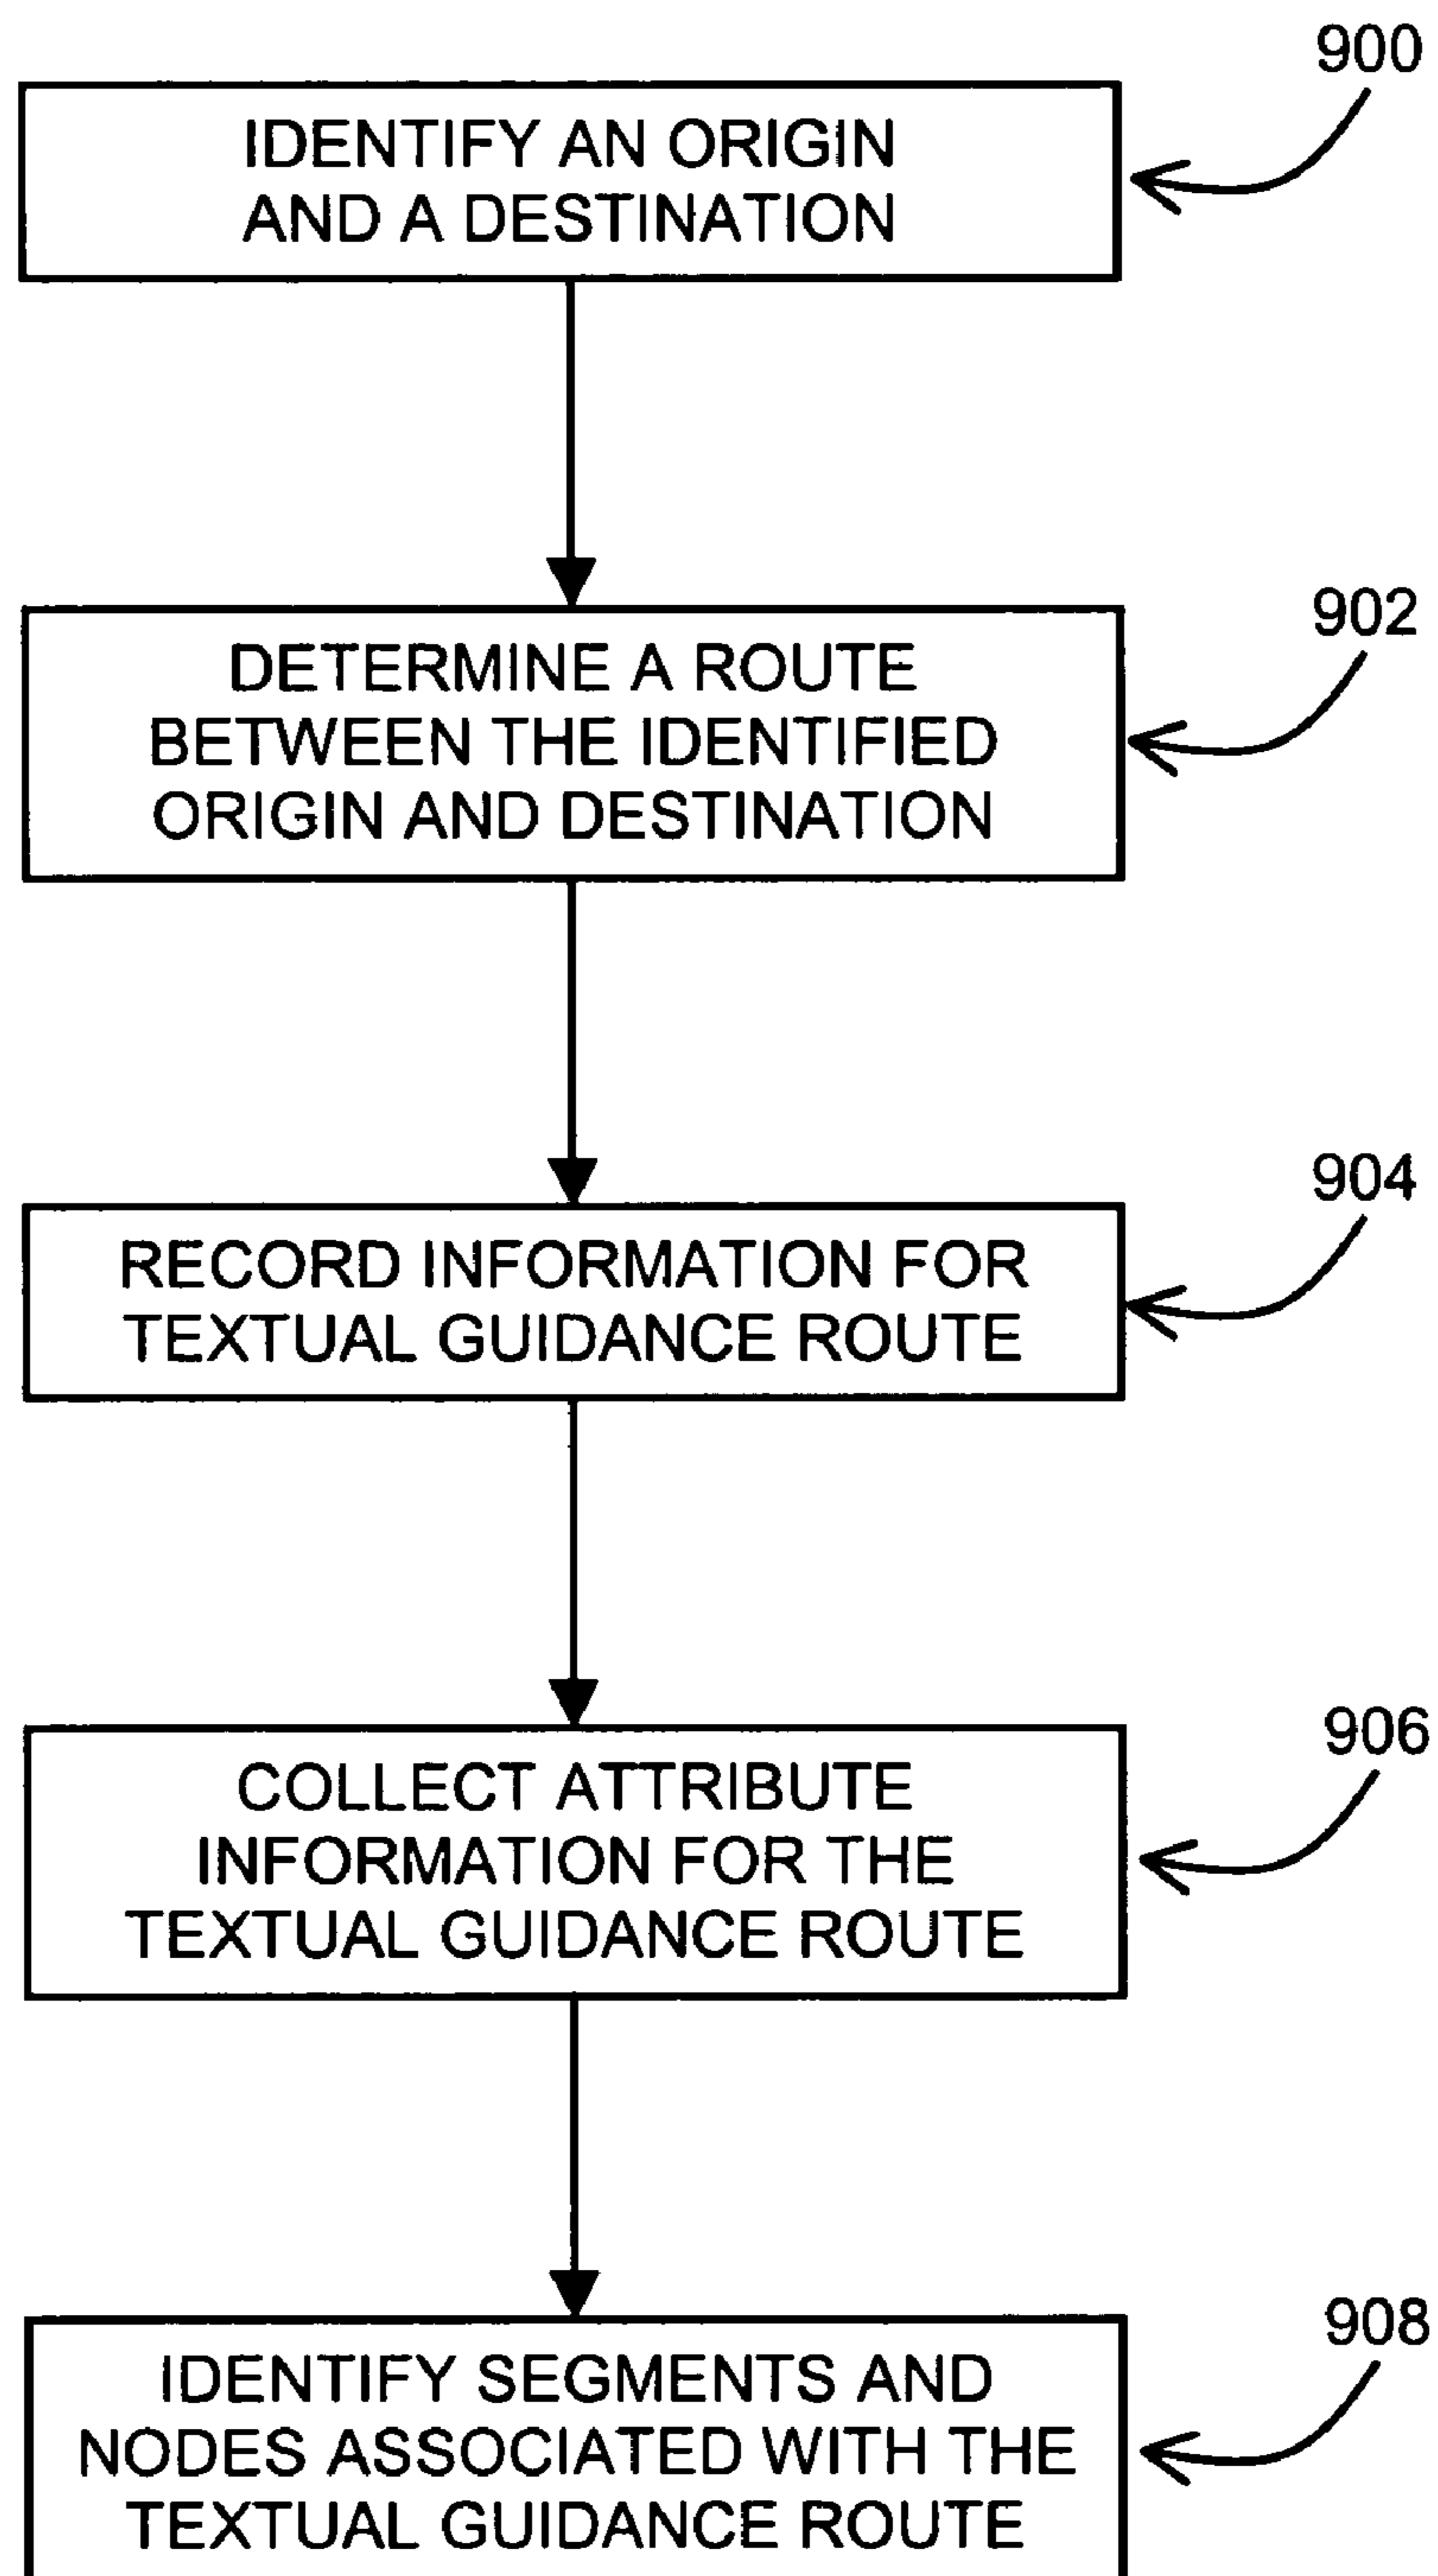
900

IDENTIFY AN ORIGIN AND A DESTINATION

902

DETERMINE A ROUTE BETWEEN THE IDENTIFIED ORIGIN AND DESTINATION

904

RECORD INFORMATION FOR TEXTUAL GUIDANCE ROUTE

906

COLLECT ATTRIBUTE INFORMATION FOR THE TEXTUAL GUIDANCE ROUTE

908

IDENTIFY SEGMENTS AND NODES ASSOCIATED WITH THE TEXTUAL GUIDANCE ROUTE